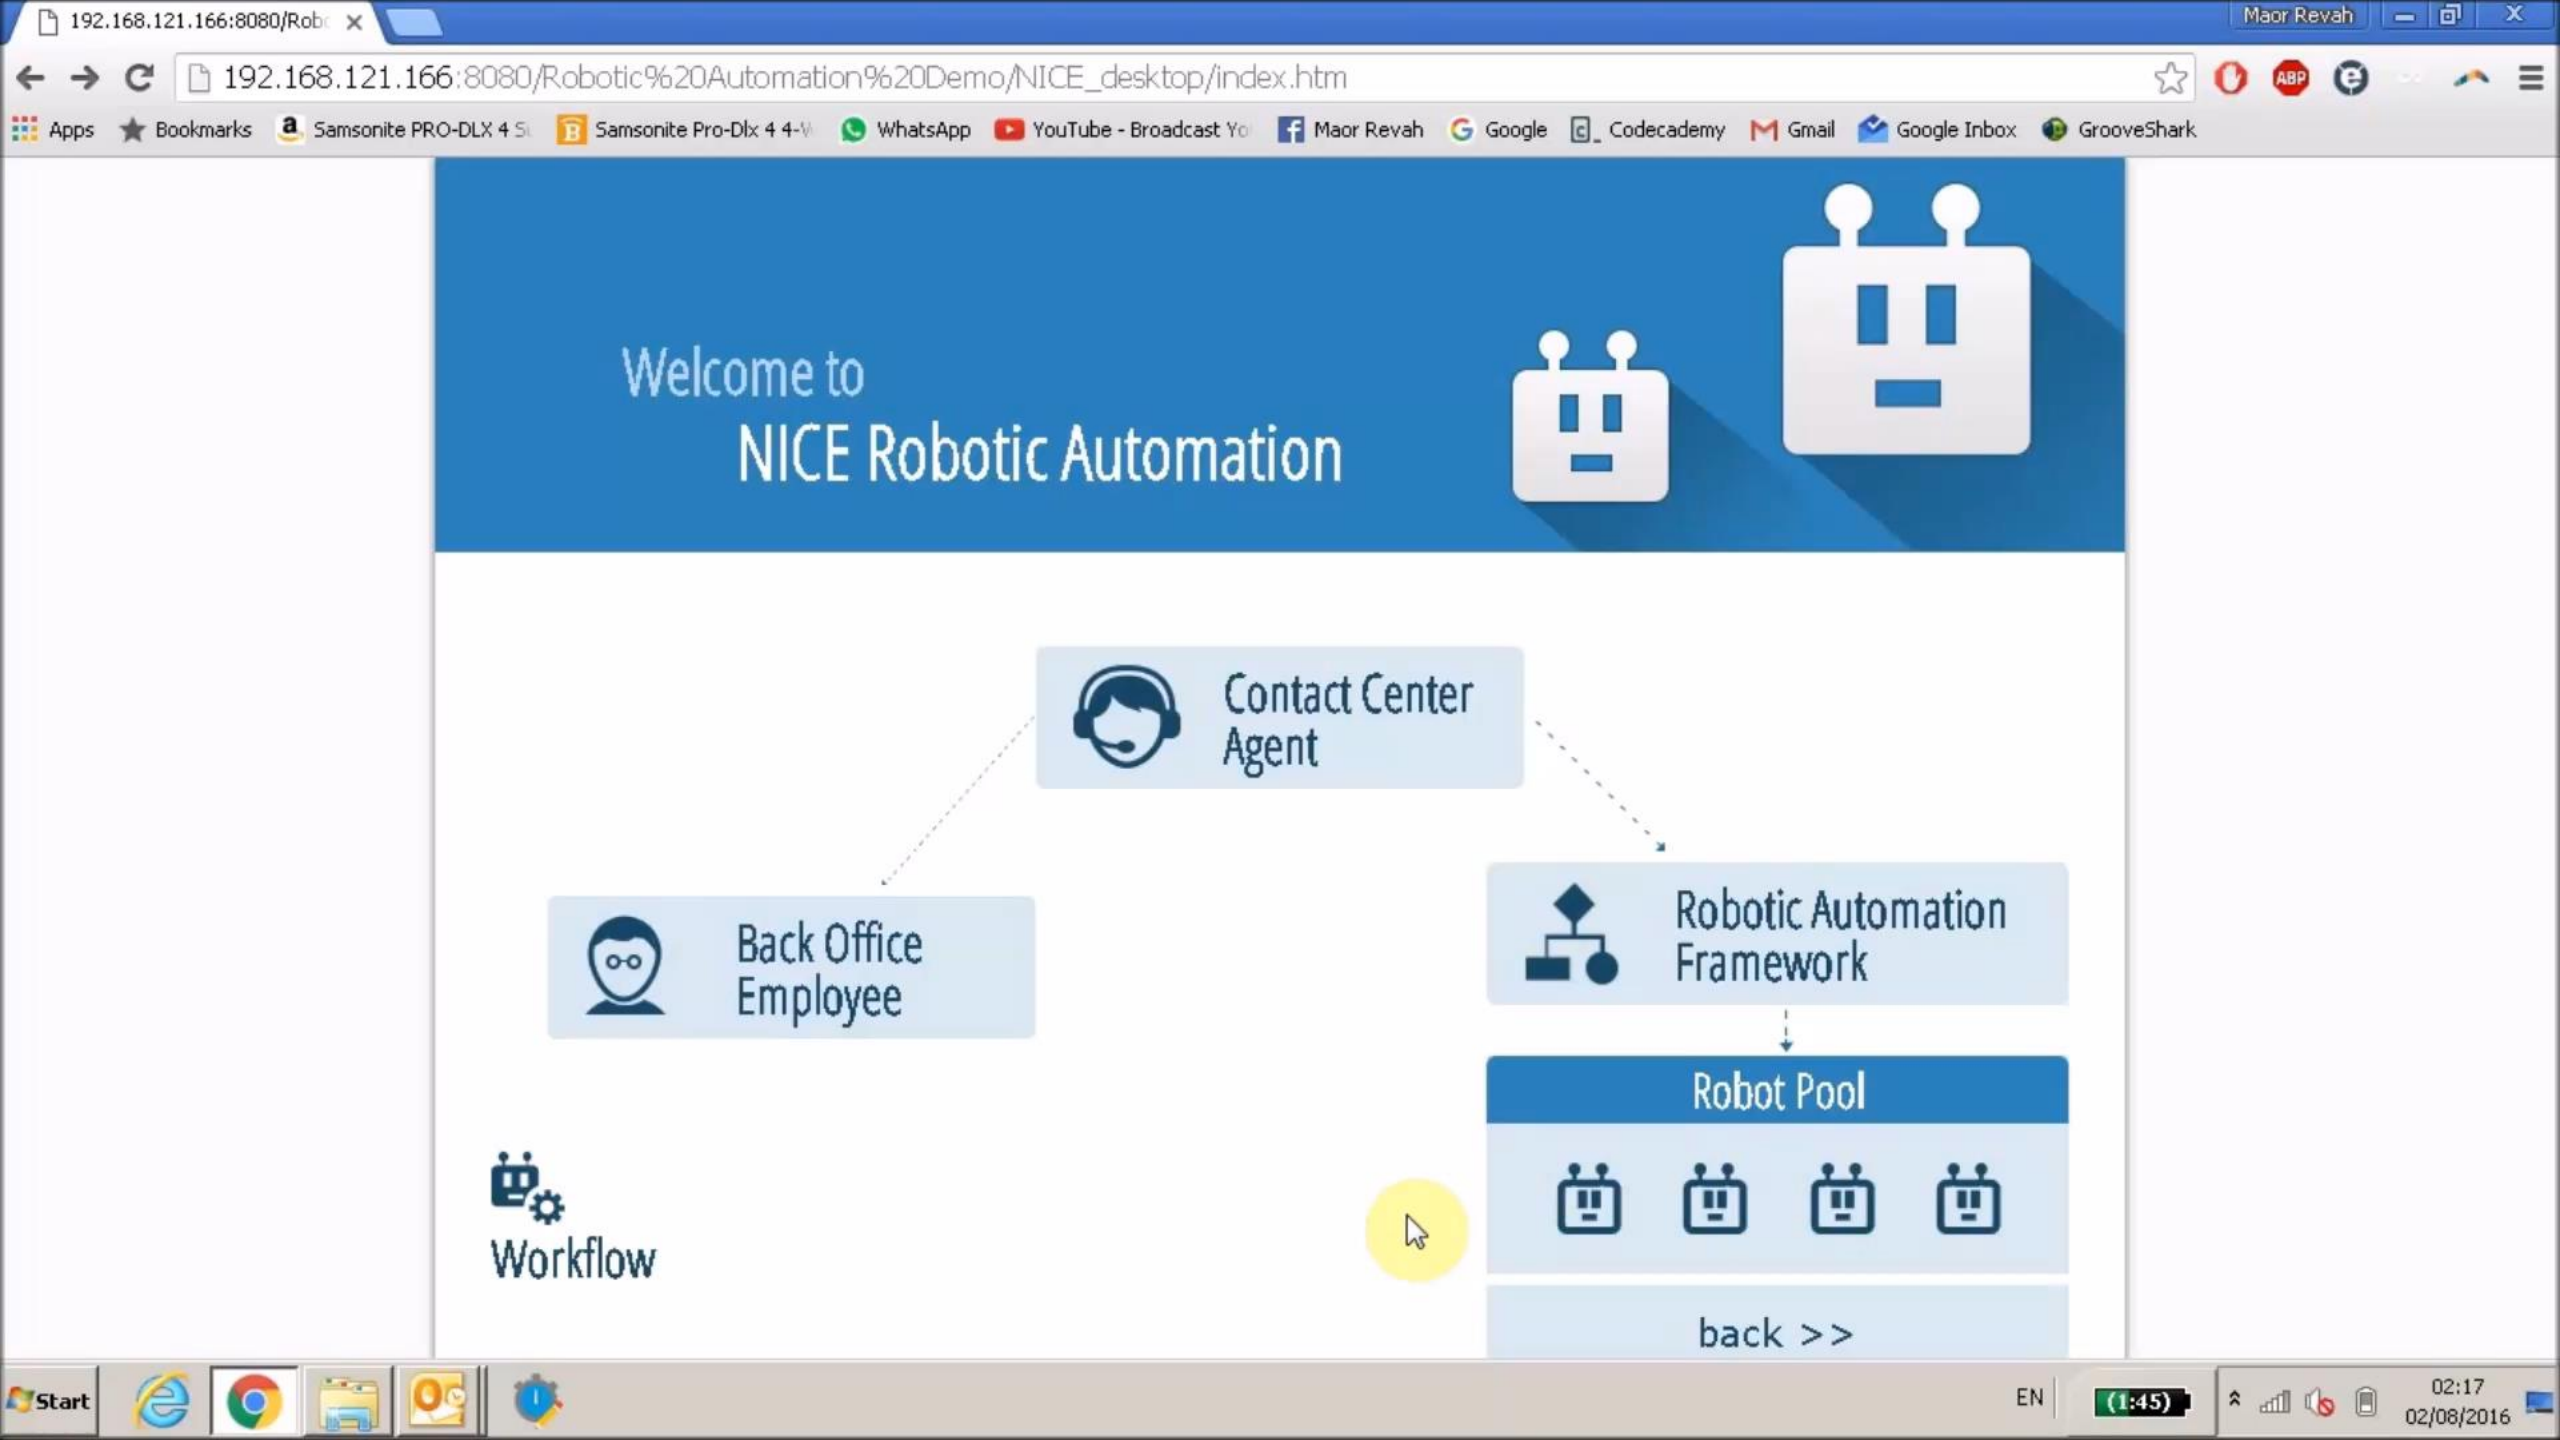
192.168.121.166:8080/Rob

Maor Revah

192.168.121.166:8080/Robotic%20Automation%20Demo/NICE_desktop/index.htm

Apps Bookmarks Samsonite PRO-DLX 4 S Samsonite Pro-Dlx 4 4-W WhatsApp YouTube - Broadcast Yo Maor Revah Google Codecademy Gmail Google Inbox GrooveShark

Welcome to
NICE Robotic Automation

Contact Center Agent

Back Office Employee

Robotic Automation Framework

Robot Pool

Workflow

back >>

Start

EN (1:45) 02:17 02/08/2016